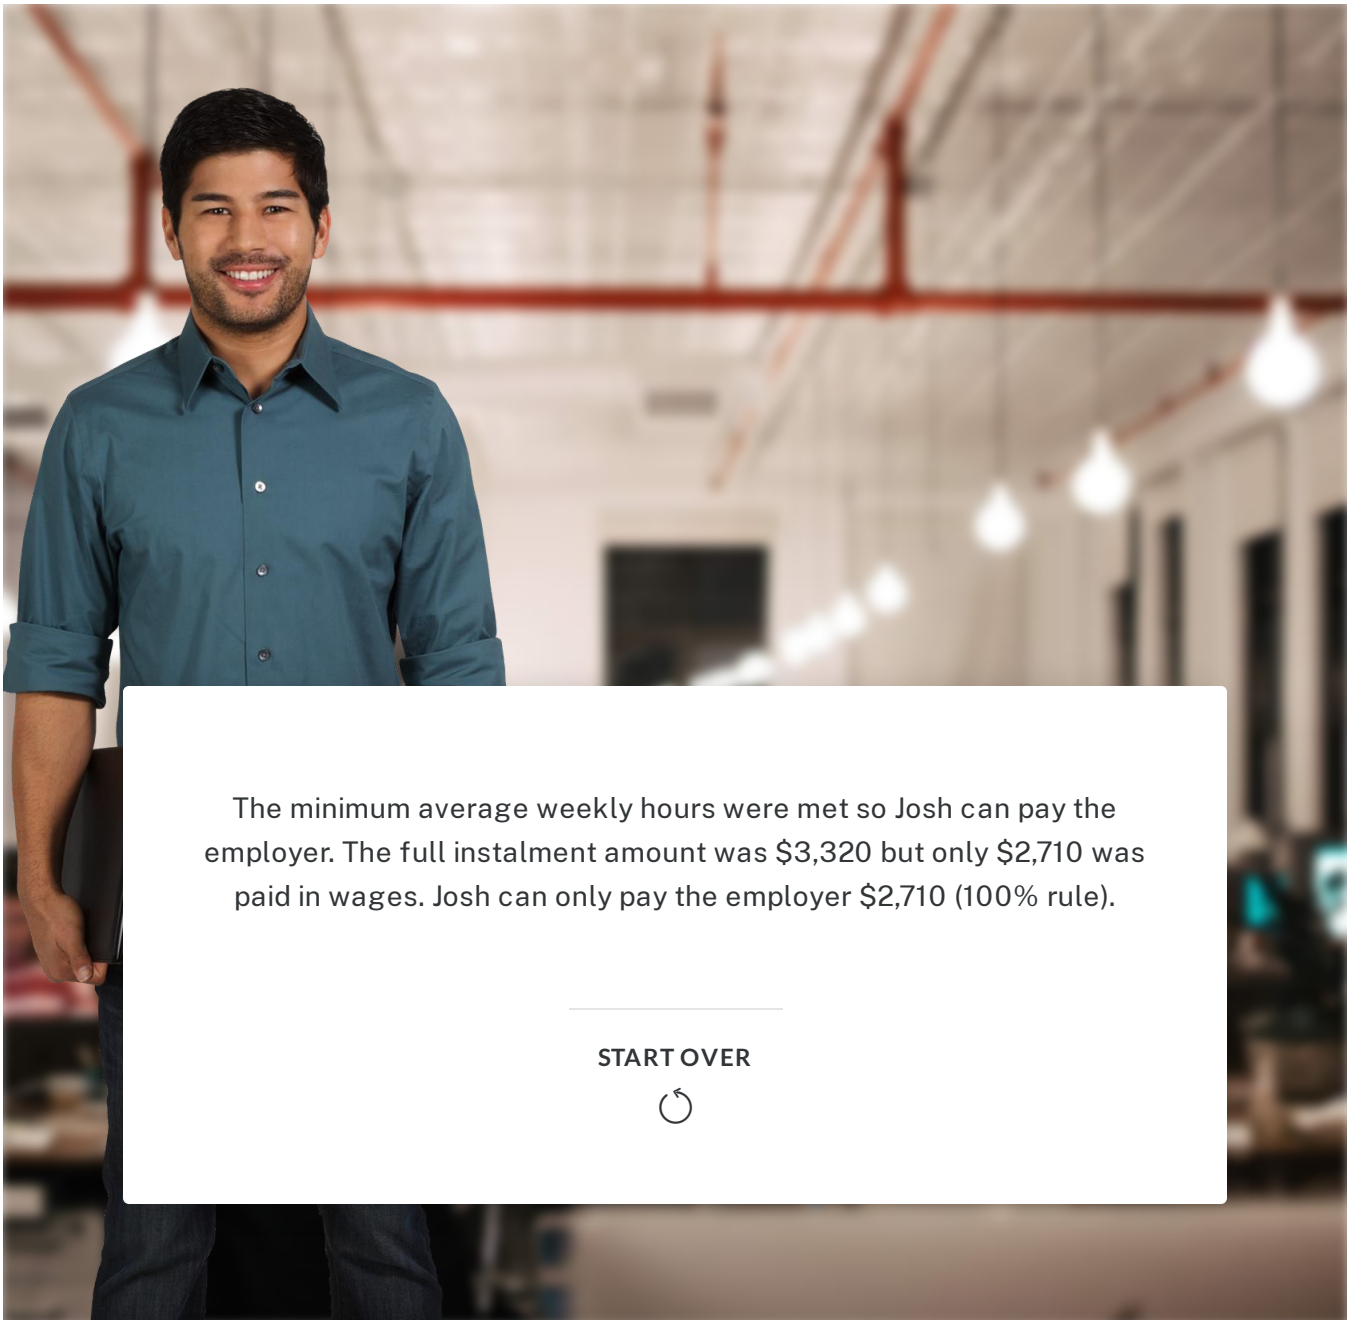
The minimum average weekly hours were met so Josh can pay the employer. The full instalment amount was \$3,320 but only \$2,710 was paid in wages. Josh can only pay the employer \$2,710 (100% rule).

START OVER